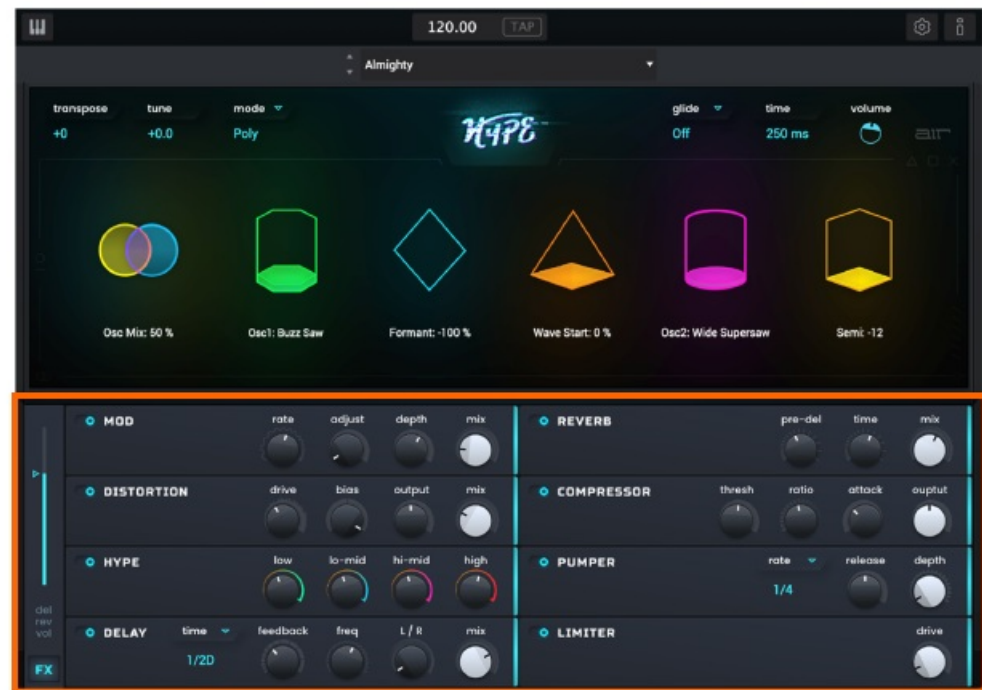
120.00 TAP

Almighty

transpose +0
tune +0.0
mode Poly

HYPE

glide Off
time 250 ms
volume

air

Osc Mix: 50 %
Osc1: Buzz Saw
Formant: -100 %
Wave Start: 0 %
Osc2: Wide Supersaw
Semi: -12

MOD rate adjust depth mix
REVERB pre-del time mix
DISTORTION drive bias output mix
COMPRESSOR thresh ratio attack ouptut
HYPE low lo-mid hi-mid high
PUMPER rate 1/4 release depth
DELAY time 1/2D feedback freq L / R mix
LIMITER drive

del
rev
vol
FX